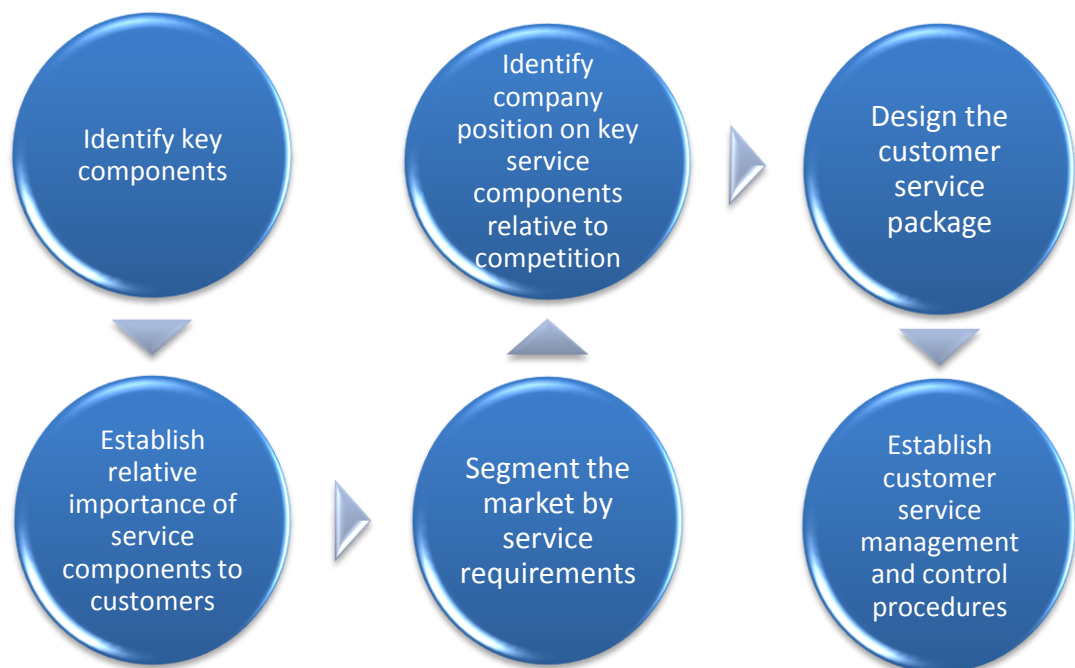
Identify key components

Establish relative importance of service components to customers

Segment the market by service requirements

Identify company position on key service components relative to competition

Design the customer service package

Establish customer service management and control procedures